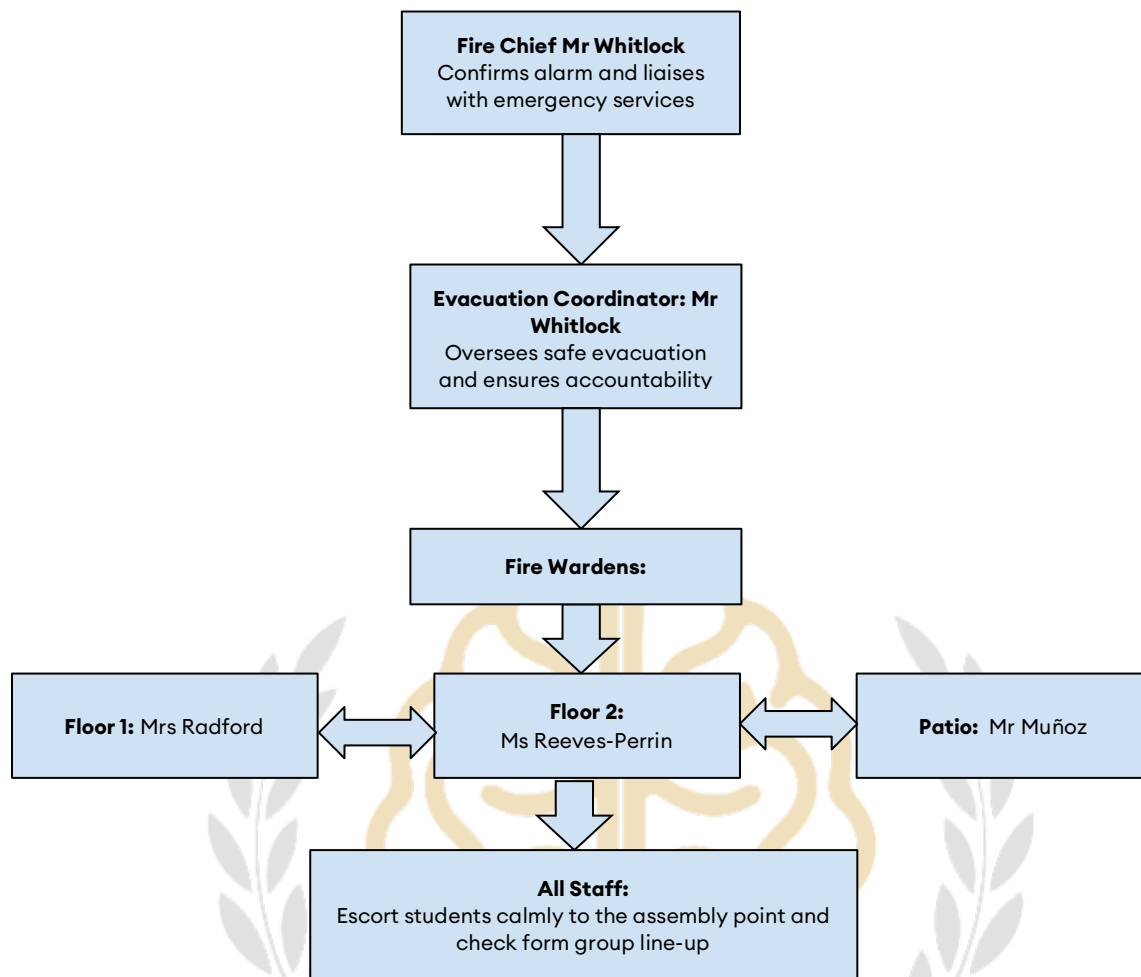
**Fire Chief Mr Whitlock**
Confirms alarm and liaises with emergency services

**Evacuation Coordinator: Mr Whitlock**
Oversees safe evacuation and ensures accountability

**Fire Wardens:**

**Floor 1:** Mrs Radford

**Floor 2:**
Ms Reeves-Perrin

**Patio:** Mr Muñoz

**All Staff:**
Escort students calmly to the assembly point and check form group line-up